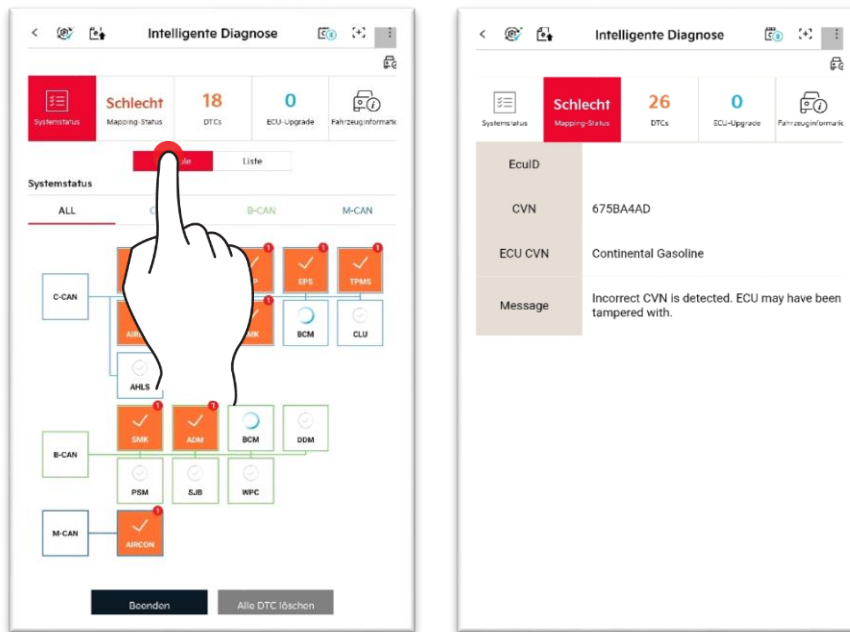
Intelligente Diagnose

Systemstatus

Schlecht
Mapping-Status

18
DTCs

0
ECU-Upgrade

Fahrzeuginformati

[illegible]le

Liste

Systemstatus

ALL

C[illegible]

B-CAN

M-CAN

C-CAN

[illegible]P

EPS

TPMS

AIR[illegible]

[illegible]MK

BCM

CLU

AHLS

B-CAN

SMK

ADM

BCM

DDM

PSM

SJB

WPC

M-CAN

AIRCON

Beenden

Alle DTC löschen

Intelligente Diagnose

Systemstatus

Schlecht
Mapping-Status

26
DTCs

0
ECU-Upgrade

Fahrzeuginformati

| EcuID | |
|---|---|
| CVN | 675BA4AD |
| ECU CVN | Continental Gasoline |
| Message | Incorrect CVN is detected. ECU may have been tampered with. |